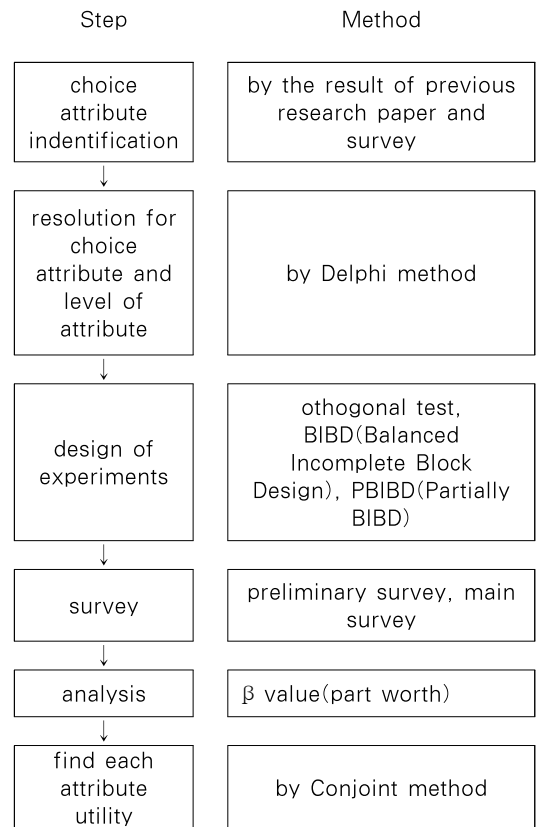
Step

Method

choice attribute indentification

by the result of previous research paper and survey

resolution for choice attribute and level of attribute

by Delphi method

design of experiments

othogonal test, BIBD(Balanced Incomplete Block Design), PBIBD(Partially BIBD)

survey

preliminary survey, main survey

analysis

β value(part worth)

find each attribute utility

by Conjoint method